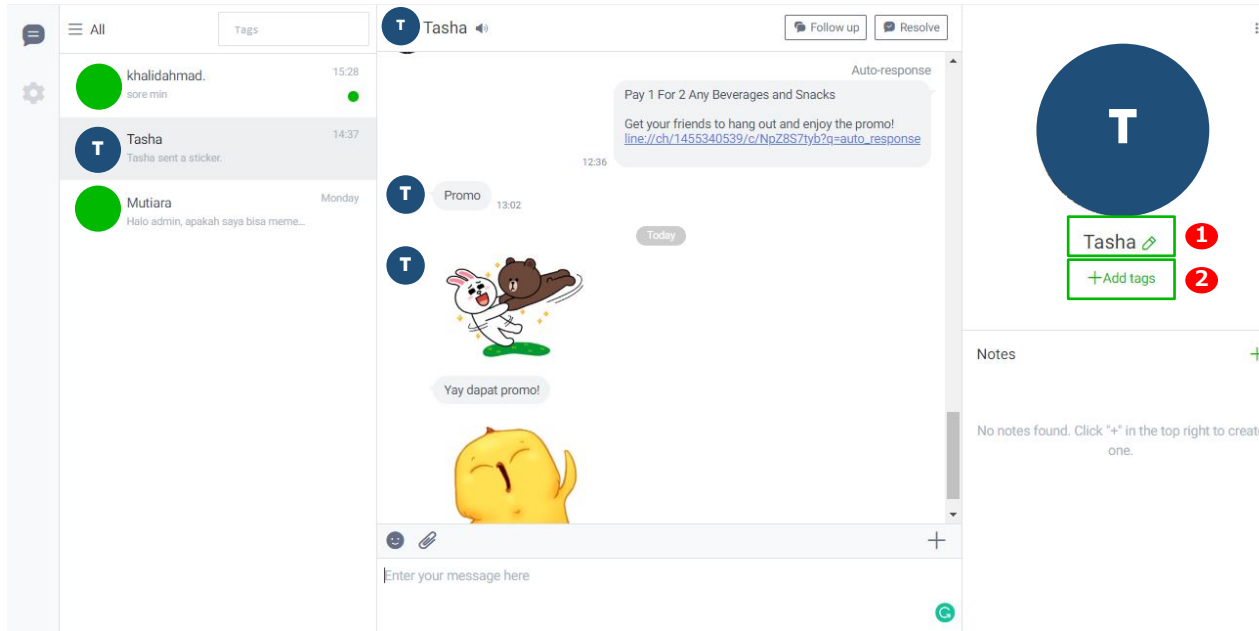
All

Tags

khalidahmad.
15:28
sore min

T
Tasha
14:37
Tasha sent a sticker.

Mutiara
Monday
Halo admin, apakah saya bisa meme...

T Tasha

Follow up

Resolve

Auto-response

Pay 1 For 2 Any Beverages and Snacks

Get your friends to hang out and enjoy the promo!
line://ch/1455340539/c/NpZ8S7tyb?q=auto_response

12:36

T
Promo
13:02

Today

T

Yay dapat promo!

Enter your message here

T

Tasha

1

+Add tags

2

Notes

No notes found. Click "+" in the top right to creat one.